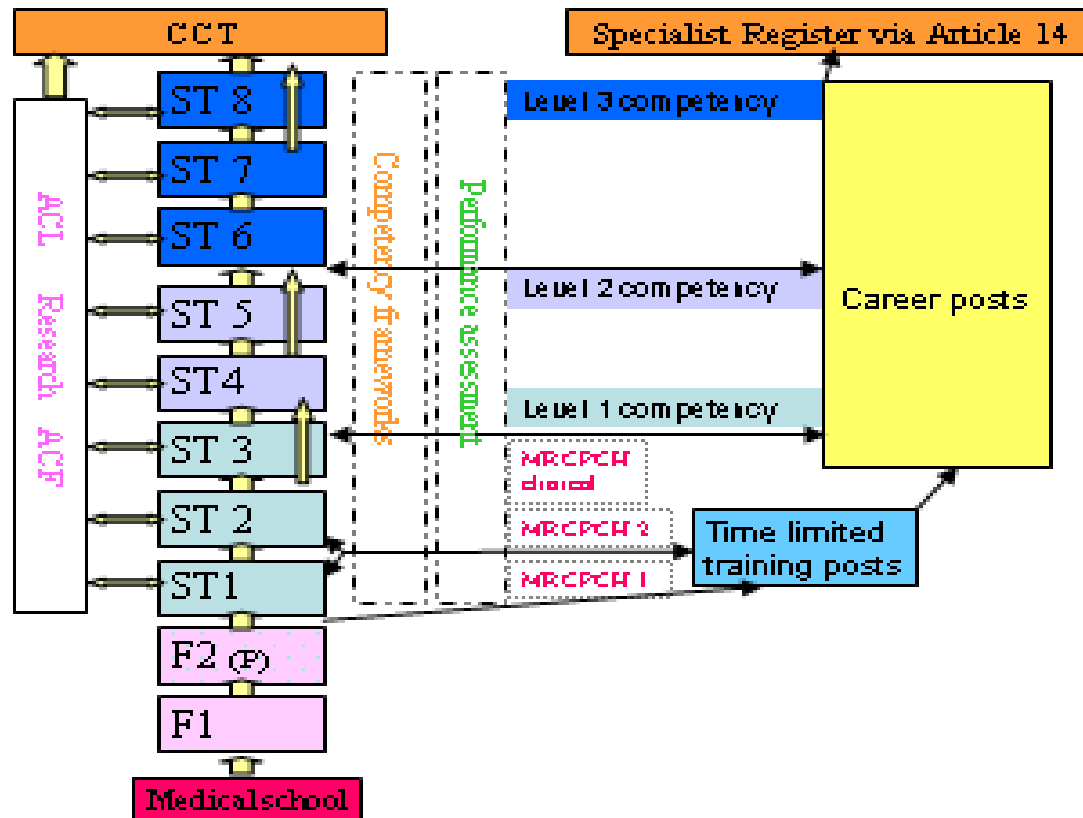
CCT

Specialist Register via Article 14

ACL Research ACF

ST 8

ST 7

ST 6

ST 5

ST4

ST 3

ST 2

ST1

F2 (P)

F1

Medicalschool

Competency frameworks

Performance assessment

Level 3 competency

Level 2 competency

Level 1 competency

Career posts

MRCPCH clinical

MRCPCH 2

MRCPCH 1

Time limited training posts